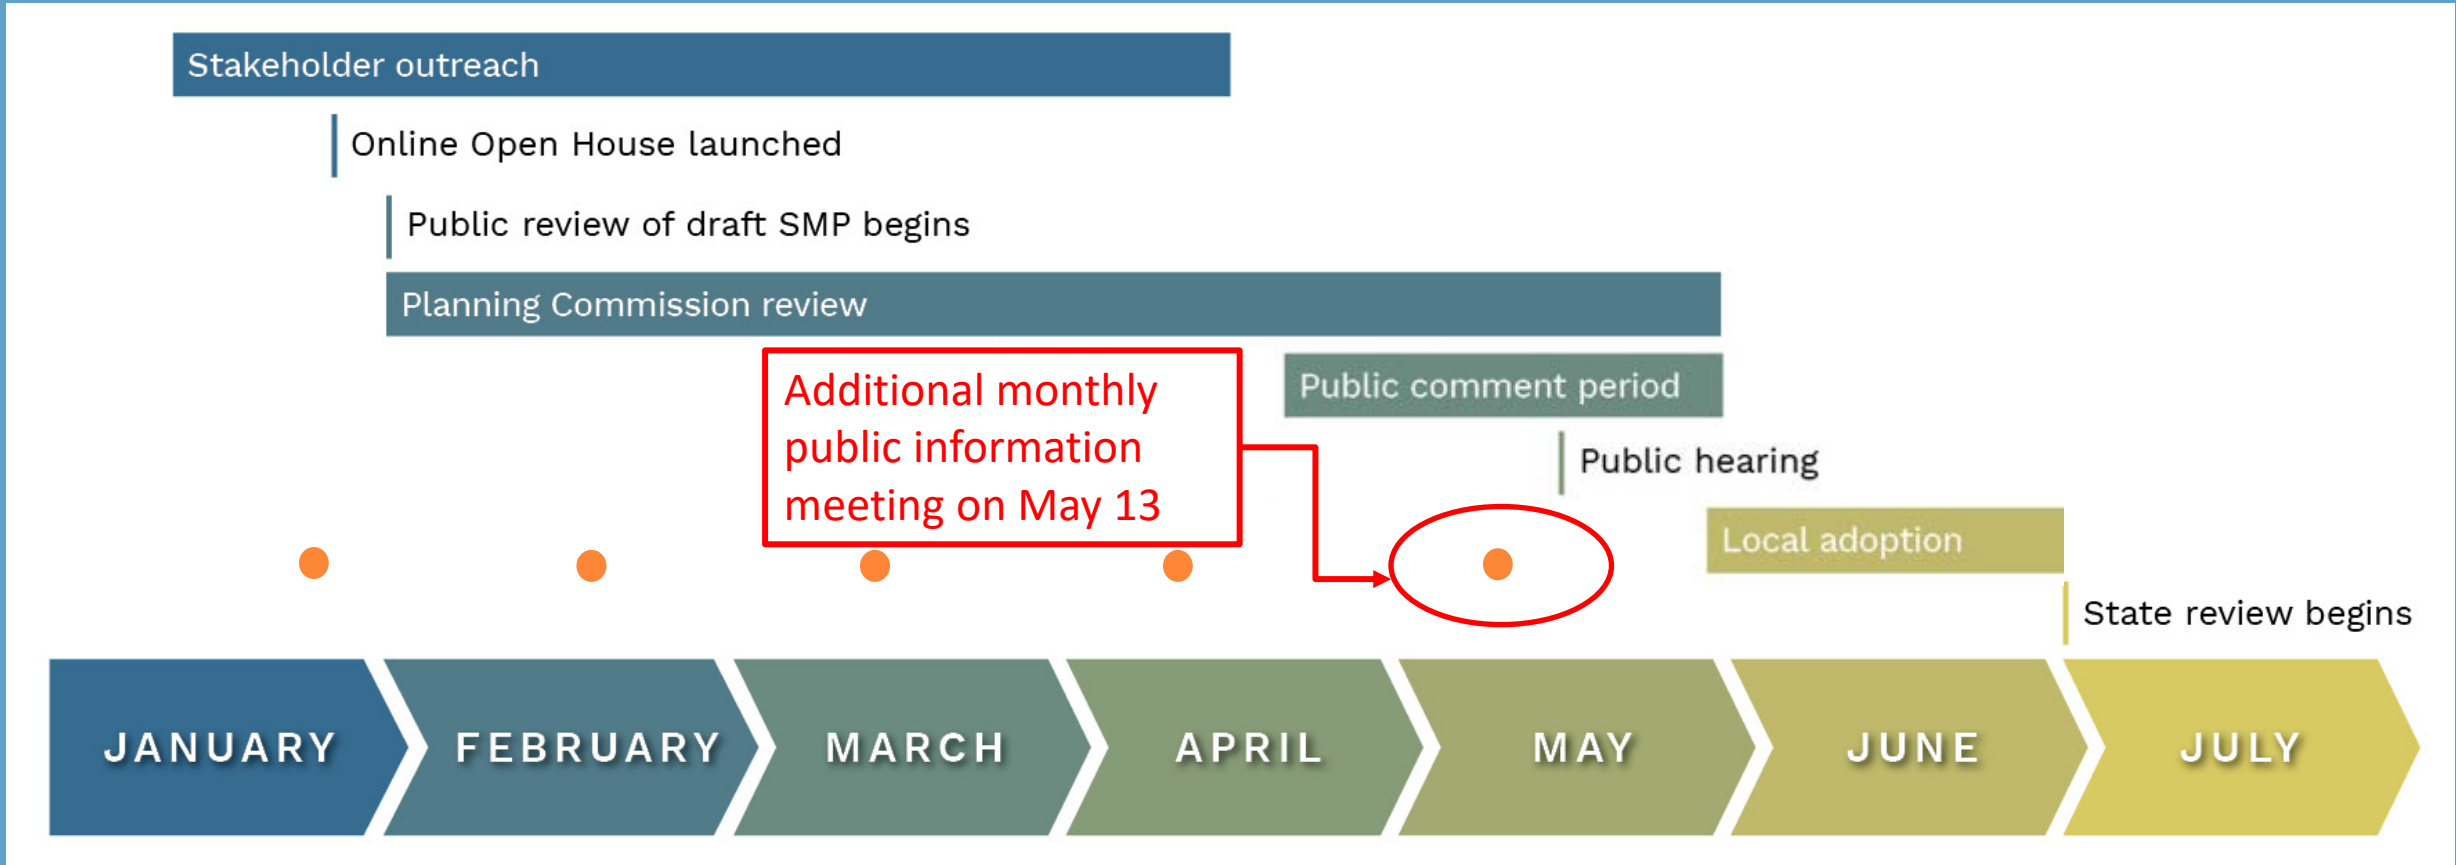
Stakeholder outreach

Online Open House launched

Public review of draft SMP begins

Planning Commission review

Additional monthly public information meeting on May 13

Public comment period

Public hearing

Local adoption

State review begins

JANUARY FEBRUARY MARCH APRIL MAY JUNE JULY